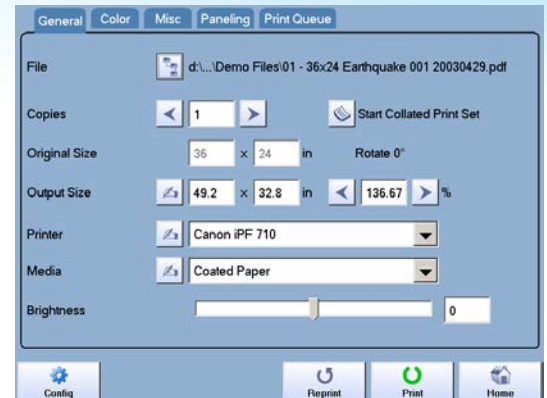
General Color Misc Paneling Print Queue

File d:\...\Demo Files\01 - 36x24 Earthquake 001 20030429.pdf

Copies 1 Start Collated Print Set

Original Size 36 x 24 in Rotate 0°

Output Size 49.2 x 32.8 in 136.67 %

Printer Canon iPF 710

Media Coated Paper

Brightness 0

Config Reprint Print Home